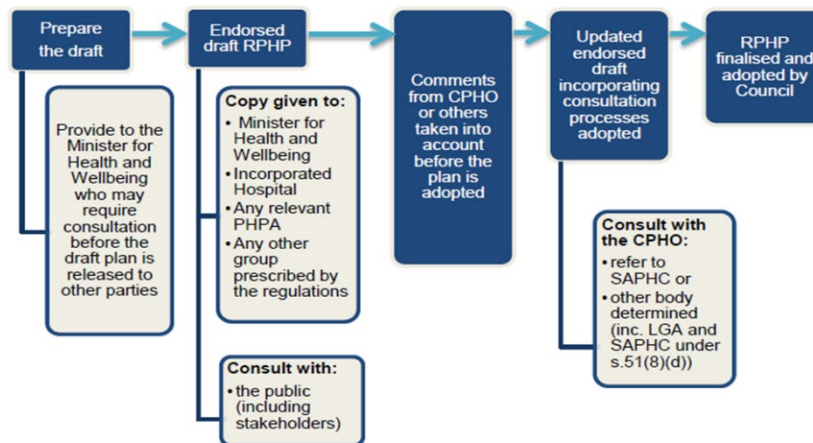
Prepare the draft

Provide to the Minister for Health and Wellbeing who may require consultation before the draft plan is released to other parties

Endorsed draft RPHP

Copy given to:
• Minister for Health and Wellbeing
• Incorporated Hospital
• Any relevant PHPA
• Any other group prescribed by the regulations

Consult with:
• the public (including stakeholders)

Comments from CPHO or others taken into account before the plan is adopted

Updated endorsed draft incorporating consultation processes adopted

Consult with the CPHO:
• refer to SAPHC or
• other body determined (inc. LGA and SAPHC under s.51(8)(d))

RPHP finalised and adopted by Council